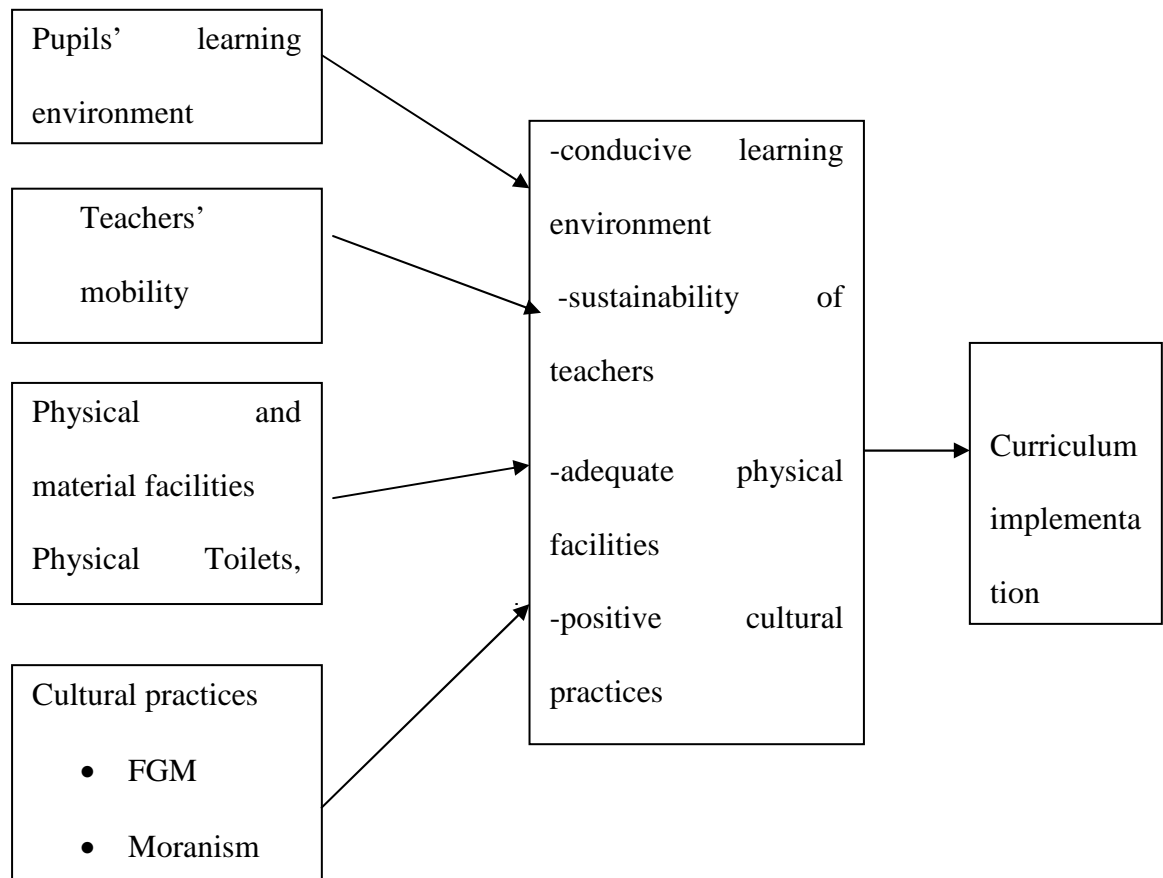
Pupils' learning environment

Teachers' mobility

Physical and material facilities Physical Toilets,

Cultural practices

- FGM
- Moranism

-conducive learning environment

-sustainability of teachers

-adequate physical facilities

-positive cultural practices

Curriculum implementa tion